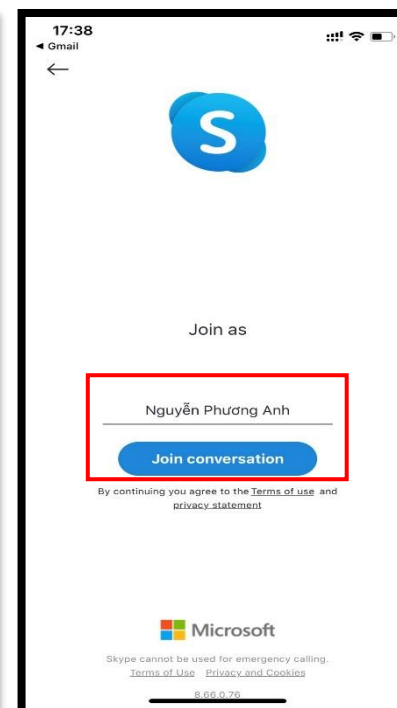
17:38
◂ Gmail

←

S

Join as

Nguyễn Phương Anh

Join conversation

By continuing you agree to the Terms of use and privacy statement

Microsoft

Skype cannot be used for emergency calling.
Terms of Use Privacy and Cookies

8.66.0.76